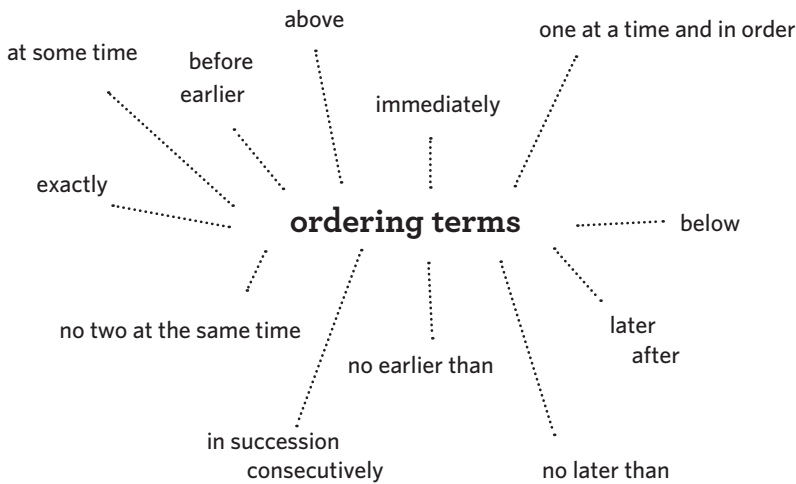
above

at some time

before
earlier

one at a time and in order

immediately

exactly

ordering terms

below

no two at the same time

later
after

no earlier than

in succession
consecutively

no later than